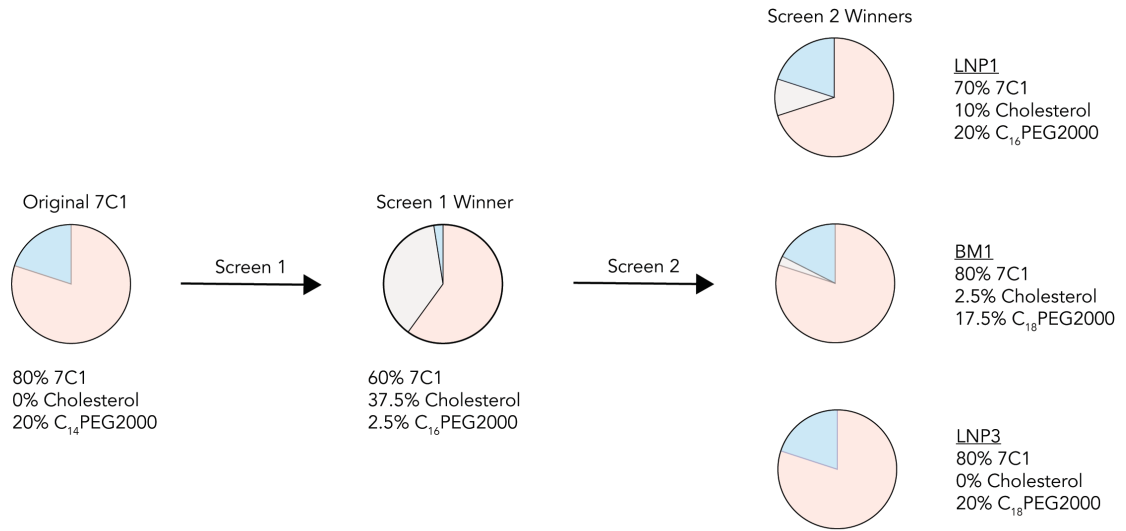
Original 7C1

80% 7C1
0% Cholesterol
20% $C_{14}$PEG2000

Screen 1

Screen 1 Winner

60% 7C1
37.5% Cholesterol
2.5% $C_{16}$PEG2000

Screen 2

Screen 2 Winners

LNP1
70% 7C1
10% Cholesterol
20% $C_{16}$PEG2000

BM1
80% 7C1
2.5% Cholesterol
17.5% $C_{18}$PEG2000

LNP3
80% 7C1
0% Cholesterol
20% $C_{18}$PEG2000